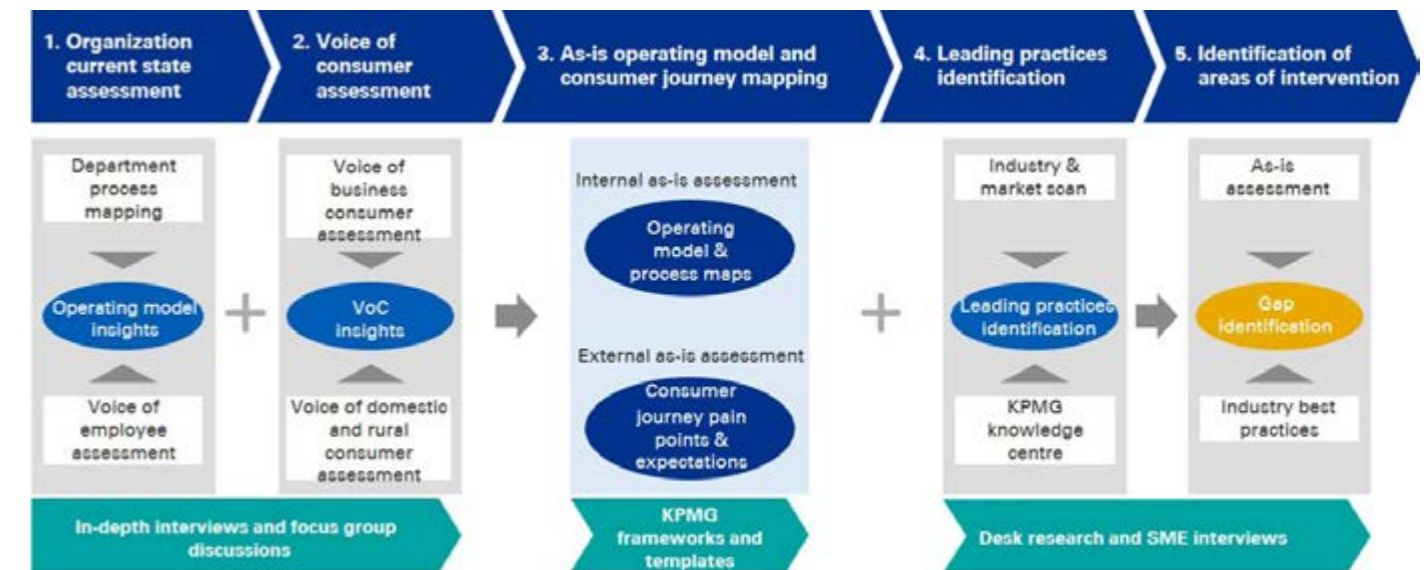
1. Organization current state assessment

2. Voice of consumer assessment

3. As-is operating model and consumer journey mapping

4. Leading practices identification

5. Identification of areas of intervention

Department process mapping

Operating model insights

Voice of employee assessment

Voice of business consumer assessment

VoC insights

Voice of domestic and rural consumer assessment

Internal as-is assessment

Operating model & process maps

External as-is assessment

Consumer journey pain points & expectations

Industry & market scan

Leading practices identification

KPMG knowledge centre

As-is assessment

Gap identification

Industry best practices

In-depth interviews and focus group discussions

KPMG frameworks and templates

Desk research and SME interviews